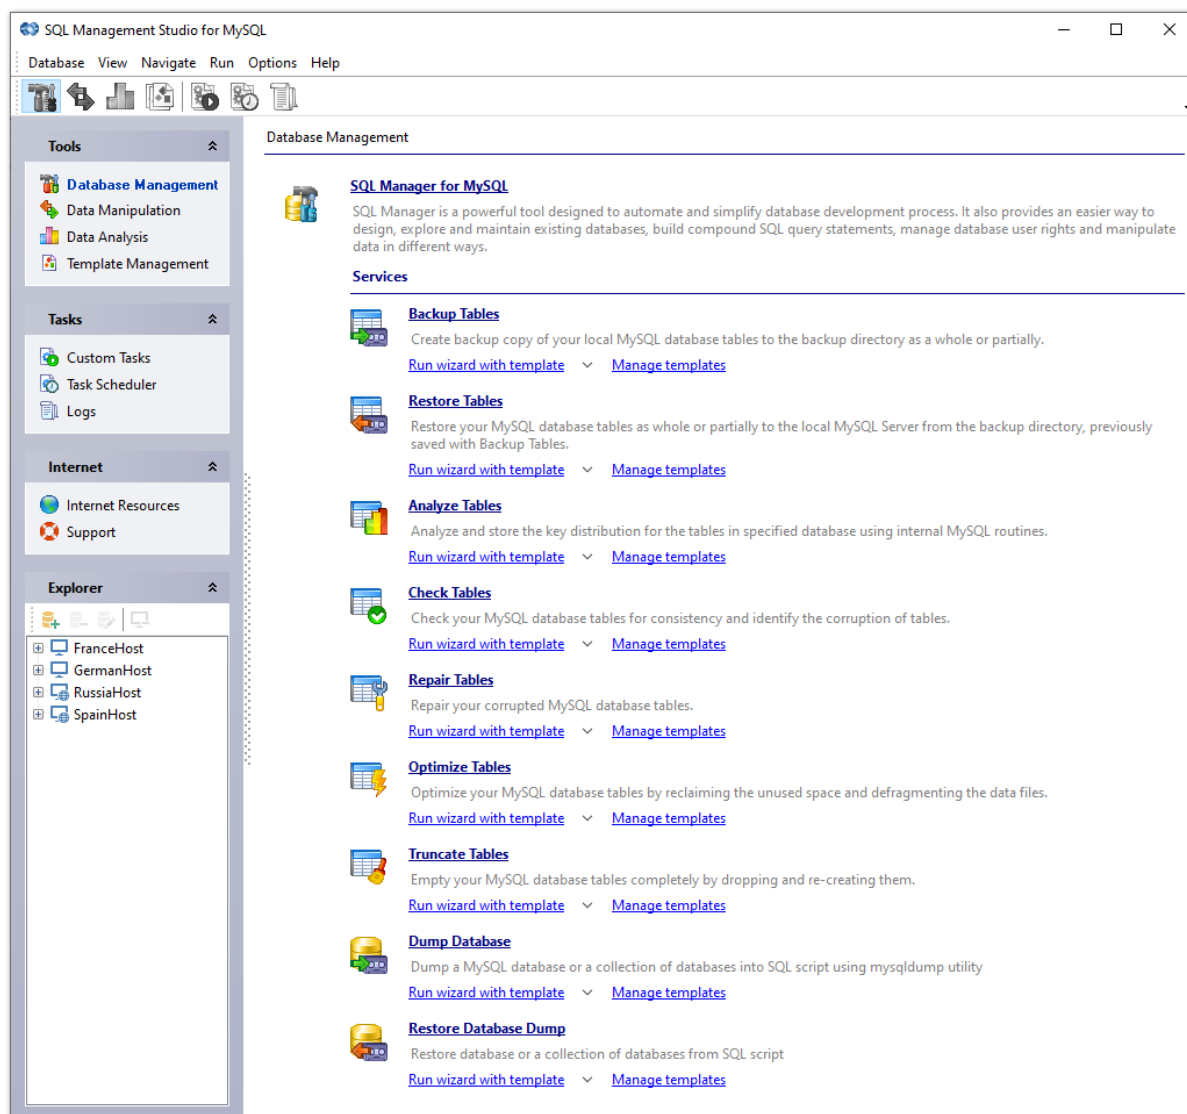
SQL Management Studio for MySQL

Database View Navigate Run Options Help

Tools

Database Management
Data Manipulation
Data Analysis
Template Management

Tasks

Custom Tasks
Task Scheduler
Logs

Internet

Internet Resources
Support

Explorer

FranceHost
GermanHost
RussiaHost
SpainHost

Database Management

SQL Manager for MySQL

SQL Manager is a powerful tool designed to automate and simplify database development process. It also provides an easier way to design, explore and maintain existing databases, build compound SQL query statements, manage database user rights and manipulate data in different ways.

Services

Backup Tables
Create backup copy of your local MySQL database tables to the backup directory as a whole or partially.
Run wizard with template Manage templates

Restore Tables
Restore your MySQL database tables as whole or partially to the local MySQL Server from the backup directory, previously saved with Backup Tables.
Run wizard with template Manage templates

Analyze Tables
Analyze and store the key distribution for the tables in specified database using internal MySQL routines.
Run wizard with template Manage templates

Check Tables
Check your MySQL database tables for consistency and identify the corruption of tables.
Run wizard with template Manage templates

Repair Tables
Repair your corrupted MySQL database tables.
Run wizard with template Manage templates

Optimize Tables
Optimize your MySQL database tables by reclaiming the unused space and defragmenting the data files.
Run wizard with template Manage templates

Truncate Tables
Empty your MySQL database tables completely by dropping and re-creating them.
Run wizard with template Manage templates

Dump Database
Dump a MySQL database or a collection of databases into SQL script using mysqldump utility
Run wizard with template Manage templates

Restore Database Dump
Restore database or a collection of databases from SQL script
Run wizard with template Manage templates